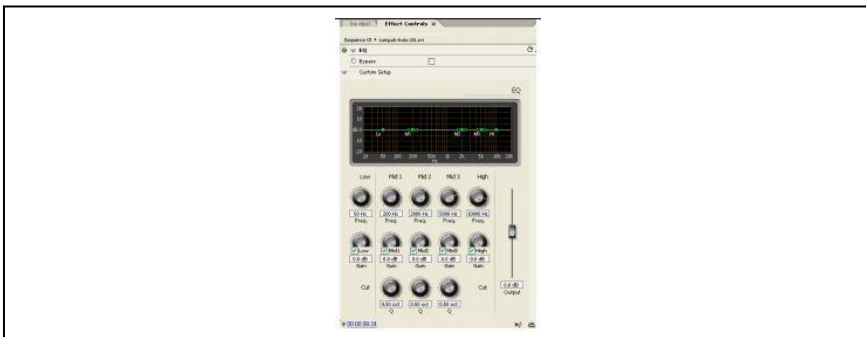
Effect Controls ×

Sequence 01 * sample-kate-28.avi

EQ

Bypass

Custom Setup

EQ

Low | Mid 1 | Mid 2 | Mid 3 | High

50 Hz Freq. | 200 Hz Freq. | 2000 Hz Freq. | 5000 Hz Freq. | 10000 Hz Freq.

Low | Mid1 | Mid2 | Mid3 | High

0.0 dB Gain | 0.0 dB Gain | 0.0 dB Gain | 0.0 dB Gain | 0.0 dB Gain

Cut | Cut

0.50 oct Q | 0.50 oct Q | 0.50 oct Q

0.0 dB Output

00:00:00:24